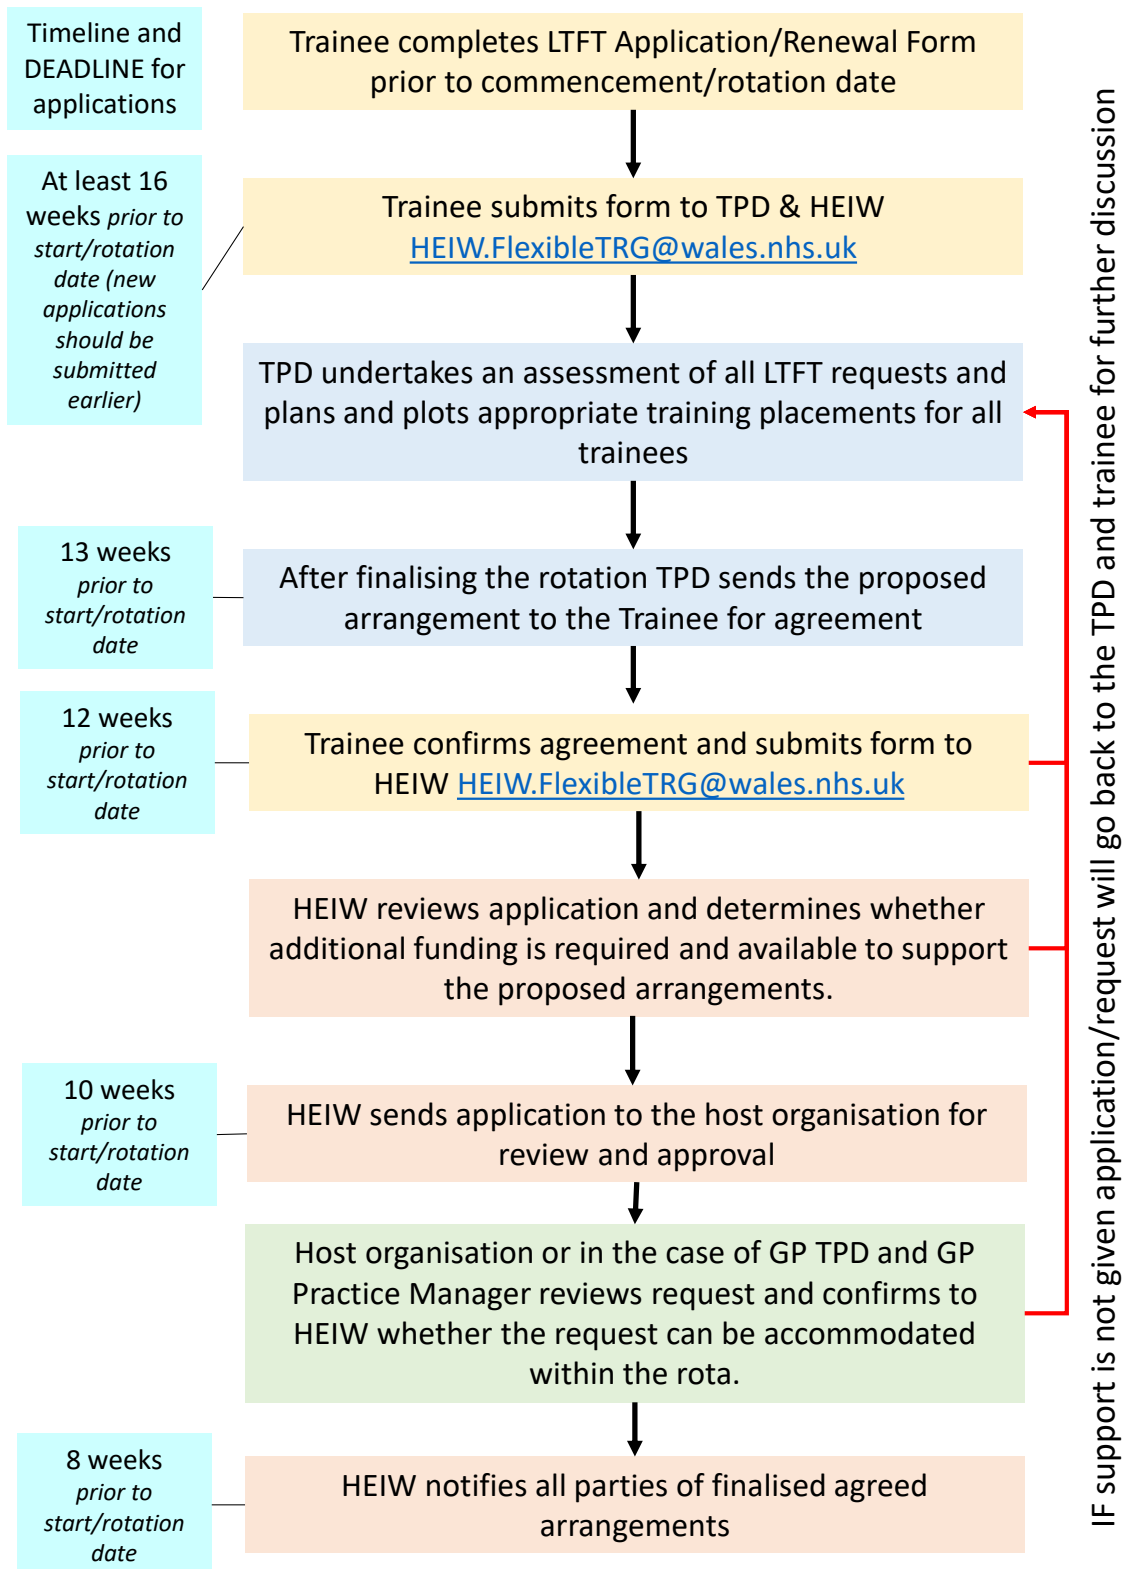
Timeline and DEADLINE for applications

Trainee completes LTFT Application/Renewal Form prior to commencement/rotation date

At least 16 weeks *prior to start/rotation date (new applications should be submitted earlier)*

Trainee submits form to TPD & HEIW HEIW.FlexibleTRG@wales.nhs.uk

TPD undertakes an assessment of all LTFT requests and plans and plots appropriate training placements for all trainees

13 weeks *prior to start/rotation date*

After finalising the rotation TPD sends the proposed arrangement to the Trainee for agreement

12 weeks *prior to start/rotation date*

Trainee confirms agreement and submits form to HEIW HEIW.FlexibleTRG@wales.nhs.uk

HEIW reviews application and determines whether additional funding is required and available to support the proposed arrangements.

10 weeks *prior to start/rotation date*

HEIW sends application to the host organisation for review and approval

Host organisation or in the case of GP TPD and GP Practice Manager reviews request and confirms to HEIW whether the request can be accommodated within the rota.

8 weeks *prior to start/rotation date*

HEIW notifies all parties of finalised agreed arrangements

IF support is not given application/request will go back to the TPD and trainee for further discussion